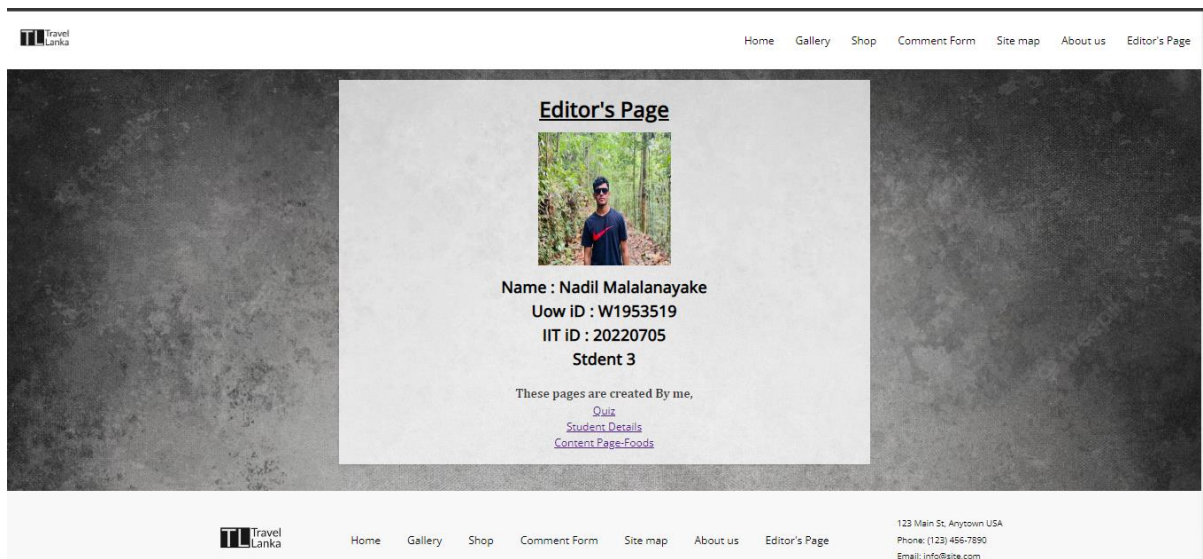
TL Travel Lanka

Home Gallery Shop Comment Form Site map About us Editor's Page

Editor's Page

Name : Nadil Malalanayake
Uow iD : W1953519
IIT iD : 20220705
Stdent 3

These pages are created By me,
Quiz
Student Details
Content Page-Foods

TL Travel Lanka

Home Gallery Shop Comment Form Site map About us Editor's Page

123 Main St, Anytown USA
Phone: (123) 456-7890
Email: info@site.com